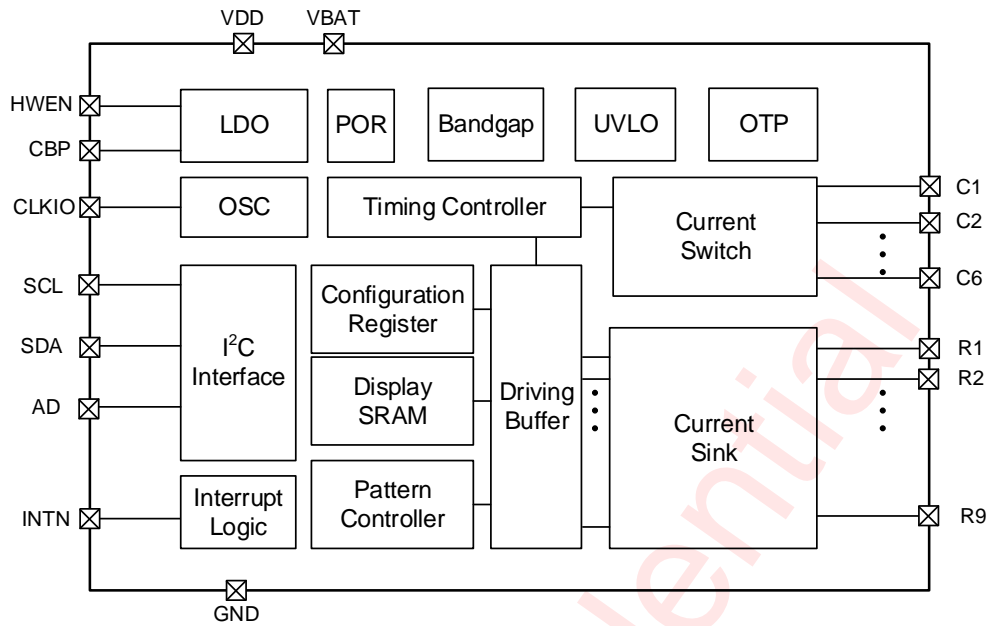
VDD VBAT

HWEN
CBP
CLKIO
SCL
SDA
AD
INTN

LDO
POR
Bandgap
UVLO
OTP

OSC
Timing Controller
Current Switch

$I^2C$ Interface
Configuration Register
Display SRAM
Pattern Controller
Driving Buffer
Current Sink
Interrupt Logic

C1
C2
C6
R1
R2
R9

GND

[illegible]ential